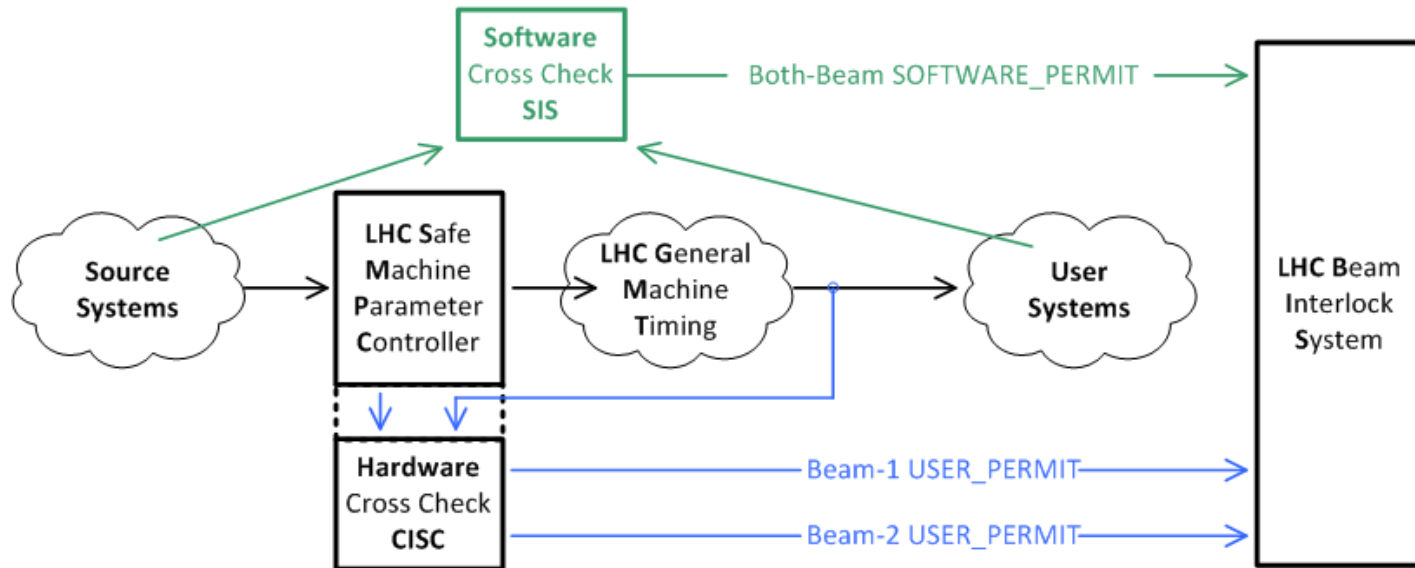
Software
Cross Check
SIS

Both-Beam SOFTWARE_PERMIT

Source
Systems

LHC Safe
Machine
Parameter
Controller

LHC General
Machine
Timing

User
Systems

LHC Beam
Interlock
System

Hardware
Cross Check
CISC

Beam-1 USER_PERMIT

Beam-2 USER_PERMIT